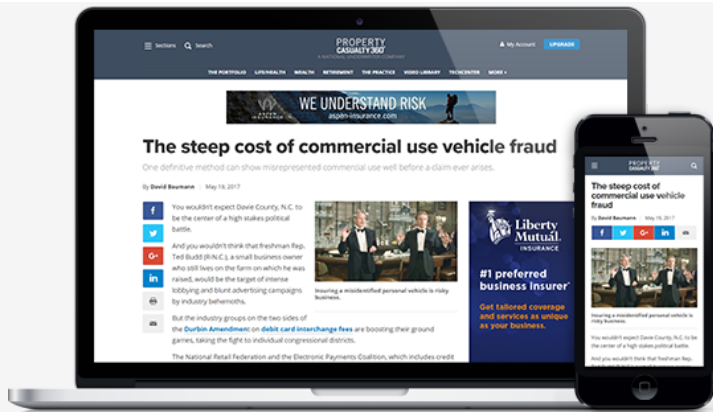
Sections Search PROPERTY CASUALTY 360° A NATIONAL UNDERWRITER COMPANY My Account UPGRADE

THE PORTFOLIO LIFE/HEALTH WEALTH RETIREMENT THE PRACTICE VIDEO LIBRARY TECHCENTER MORE

WE UNDERSTAND RISK aspen-insurance.com

The steep cost of commercial use vehicle fraud

One definitive method can show misrepresented commercial use well before a claim ever arises.

By David Baumann | May 19, 2017

f
G+
in

You wouldn't expect Davie County, N.C. to be the center of a high stakes political battle.

And you wouldn't think that freshman Rep. Ted Budd (R-N.C.), a small business owner who still lives on the farm on which he was raised, would be the target of intense lobbying and blunt advertising campaigns by industry behemoths.

But the industry groups on the two sides of the Durbin Amendment on debit card interchange fees are boosting their ground games, taking the fight to individual congressional districts.

The National Retail Federation and the Electronic Payments Coalition, which includes credit

Insuring a misidentified personal vehicle is risky business.

Liberty Mutual. INSURANCE

#1 preferred business insurer*

Get tailored coverage and services as unique as your business.

PROPERTY CASUALTY 360°

The steep cost of commercial use vehicle fraud

By David Baumann | May 19, 2017

f G+ in

Insuring a misidentified personal vehicle is risky business.

You wouldn't expect Davie County, N.C. to be the center of a high stakes political battle.

And you wouldn't think that freshman Rep. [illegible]